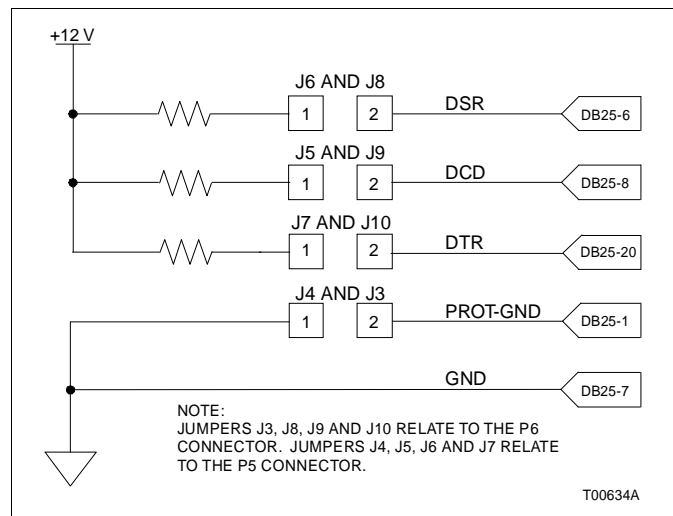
+12 V

J6 AND J8
1 2 DSR DB25-6

J5 AND J9
1 2 DCD DB25-8

J7 AND J10
1 2 DTR DB25-20

J4 AND J3
1 2 PROT-GND DB25-1

GND DB25-7

NOTE:
JUMPERS J3, J8, J9 AND J10 RELATE TO THE P6 CONNECTOR. JUMPERS J4, J5, J6 AND J7 RELATE TO THE P5 CONNECTOR.

T00634A